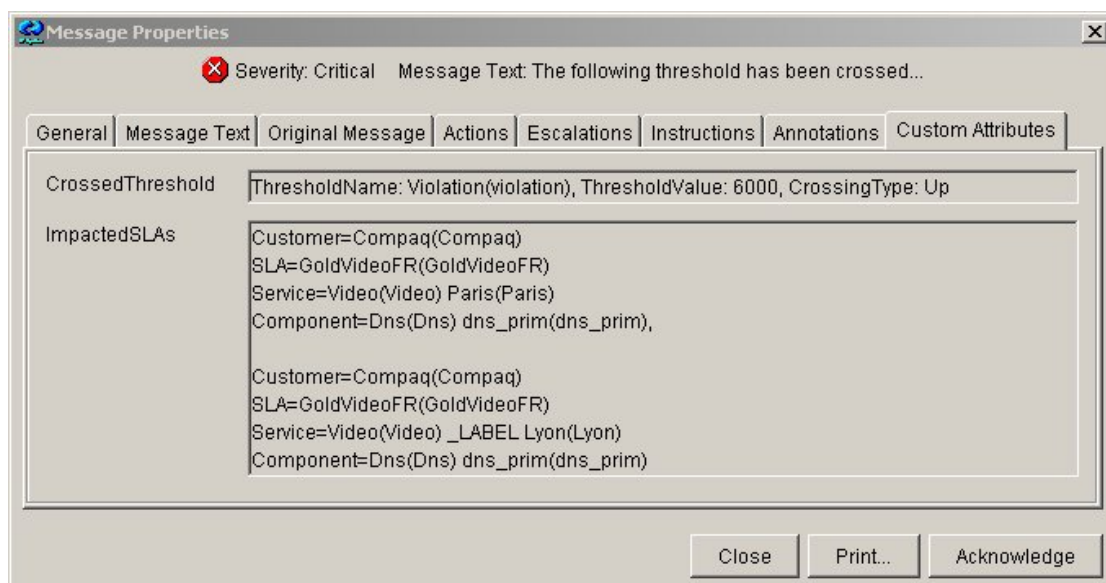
Message Properties

Severity: Critical Message Text: The following threshold has been crossed...

General | Message Text | Original Message | Actions | Escalations | Instructions | Annotations | Custom Attributes

CrossedThreshold

ThresholdName: Violation(violation), ThresholdValue: 6000, CrossingType: Up

ImpactedSLAs

Customer=Compaq(Compaq)
SLA=GoldVideoFR(GoldVideoFR)
Service=Video(Video) Paris(Paris)
Component=Dns(Dns) dns_prim(dns_prim),

Customer=Compaq(Compaq)
SLA=GoldVideoFR(GoldVideoFR)
Service=Video(Video) _LABEL Lyon(Lyon)
Component=Dns(Dns) dns_prim(dns_prim)

Close
Print...
Acknowledge